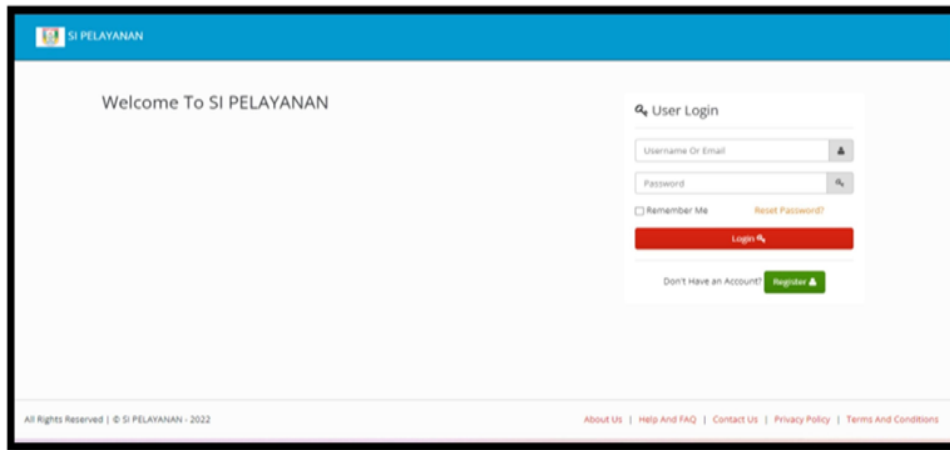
SI PELAYANAN

Welcome To SI PELAYANAN

User Login

Username Or Email

Password

Remember Me

Reset Password?

Login

Don't Have an Account? Register

All Rights Reserved | © SI PELAYANAN - 2022

About Us | Help And FAQ | Contact Us | Privacy Policy | Terms And Conditions